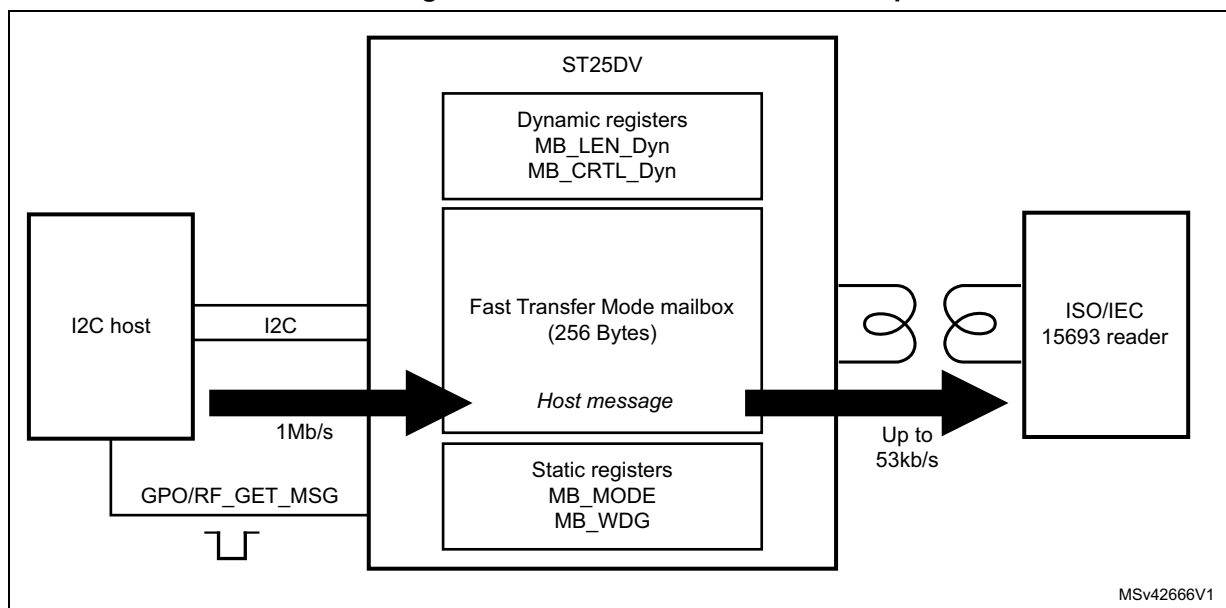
ST25DV

Dynamic registers
MB_LEN_Dyn
MB_CRTL_Dyn

I2C host

I2C

Fast Transfer Mode mailbox
(256 Bytes)

Host message

ISO/IEC
15693 reader

1Mb/s

Up to
53kb/s

Static registers
MB_MODE
MB_WDG

GPO/RF_GET_MSG

MSv42666V1